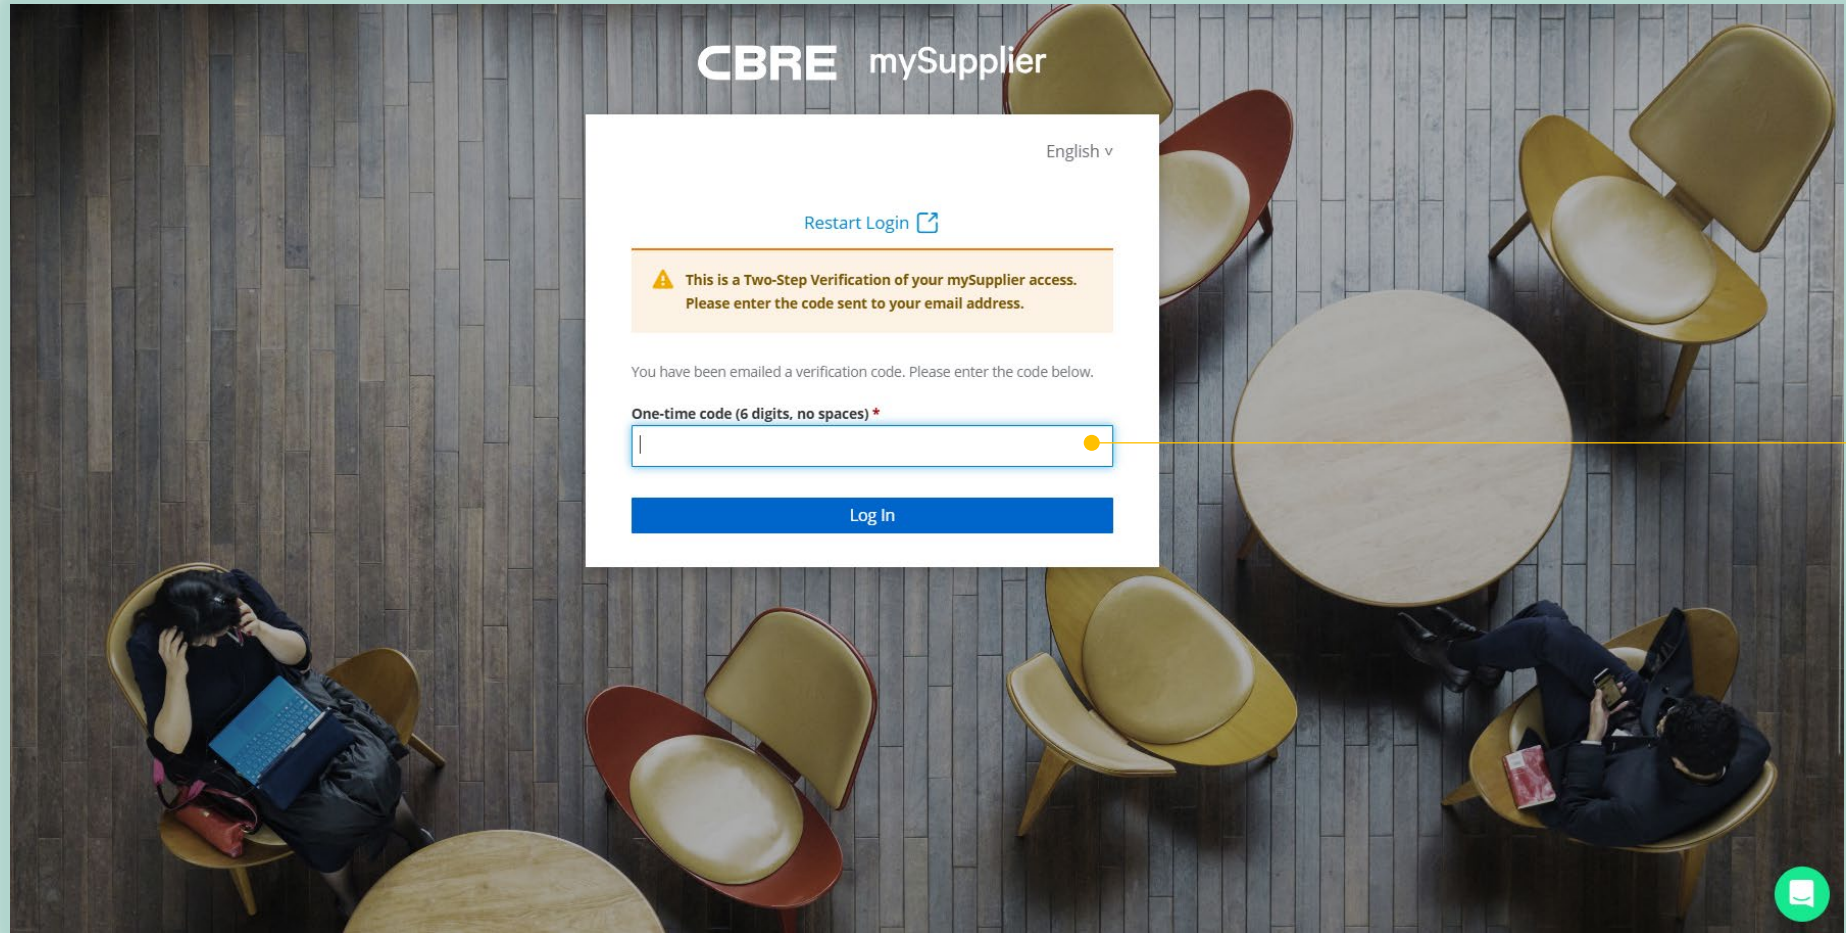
CBRE mySupplier

English v

Restart Login

This is a Two-Step Verification of your mySupplier access. Please enter the code sent to your email address.

You have been emailed a verification code. Please enter the code below.

One-time code (6 digits, no spaces) *

Log In